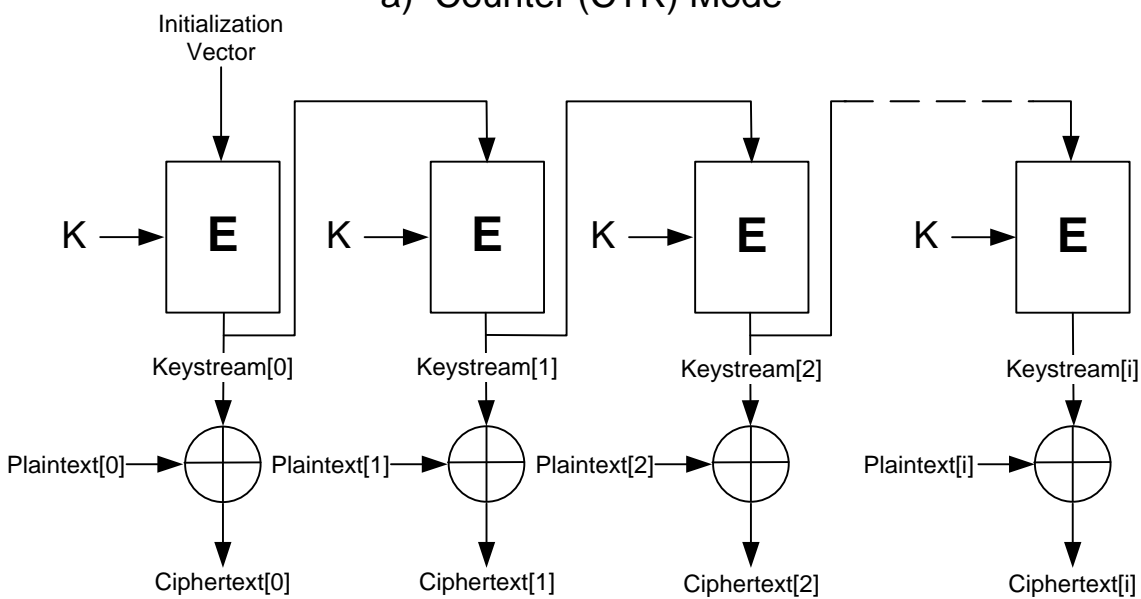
a) Counter (CTR) Mode

Initialization Vector

K
E
K
E
K
E
K
E

Keystream[0]
Keystream[1]
Keystream[2]
Keystream[i]

Plaintext[0]
Plaintext[1]
Plaintext[2]
Plaintext[i]

Ciphertext[0]
Ciphertext[1]
Ciphertext[2]
Ciphertext[i]